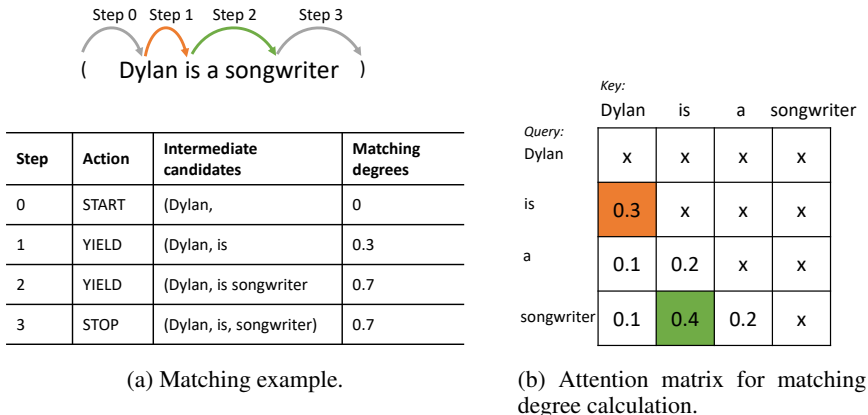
Step 0 Step 1 Step 2 Step 3

( Dylan is a songwriter )

| Step | Action | Intermediate candidates | Matching degrees |
|---|---|---|---|
| 0 | START | (Dylan, | 0 |
| 1 | YIELD | (Dylan, is | 0.3 |
| 2 | YIELD | (Dylan, is songwriter | 0.7 |
| 3 | STOP | (Dylan, is, songwriter) | 0.7 |

(a) Matching example.

Key:

Query:

| | Dylan | is | a | songwriter |
|---|---|---|---|---|
| Dylan | x | x | x | x |
| is | 0.3 | x | x | x |
| a | 0.1 | 0.2 | x | x |
| songwriter | 0.1 | 0.4 | 0.2 | x |

(b) Attention matrix for matching degree calculation.